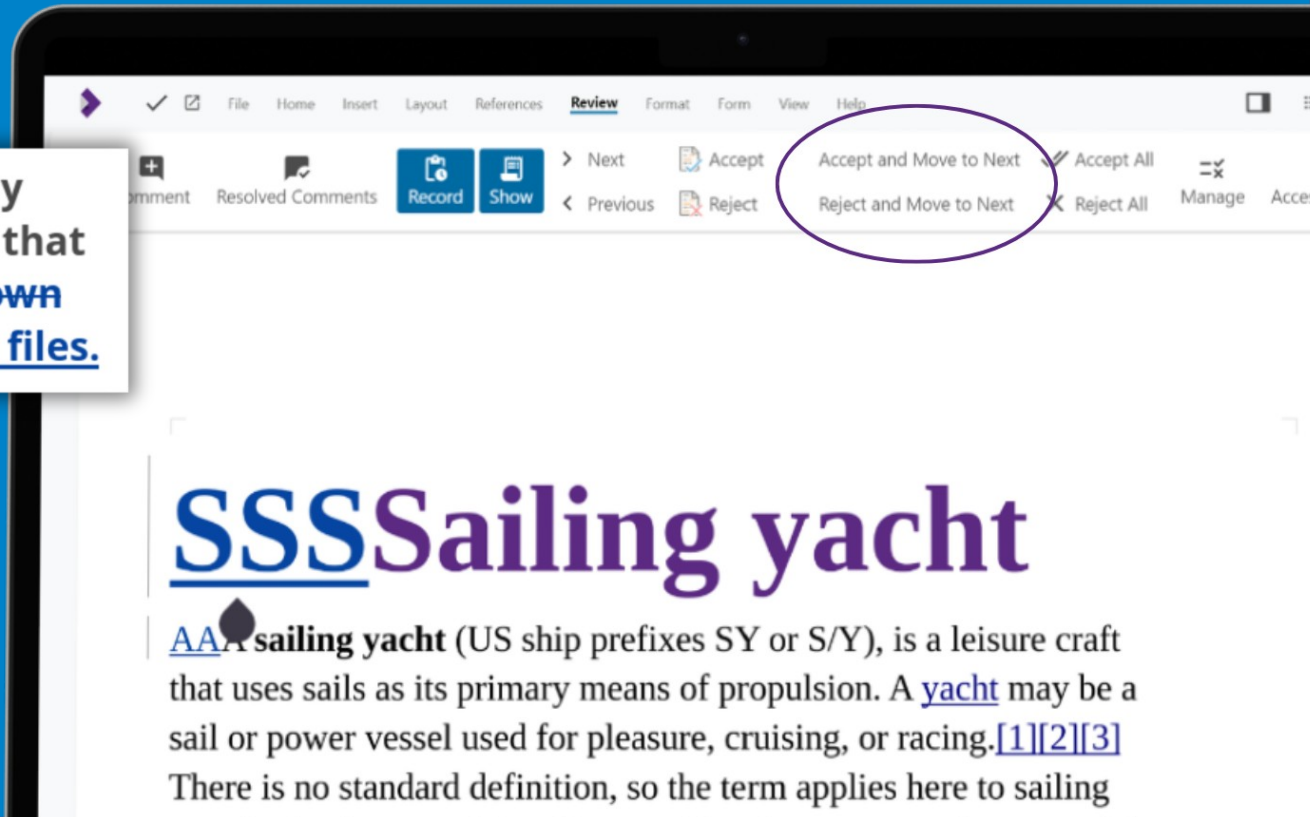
File Home Insert Layout References Review Format Form View Help

mment Resolved Comments Record Show Next Previous Accept Reject Accept and Move to Next Reject and Move to Next Accept All Reject All Manage Acce

y
that
own
files.

SSSSailing yacht

AAA sailing yacht (US ship prefixes SY or S/Y), is a leisure craft that uses sails as its primary means of propulsion. A yacht may be a sail or power vessel used for pleasure, cruising, or racing.[1][2][3] There is no standard definition, so the term applies here to sailing